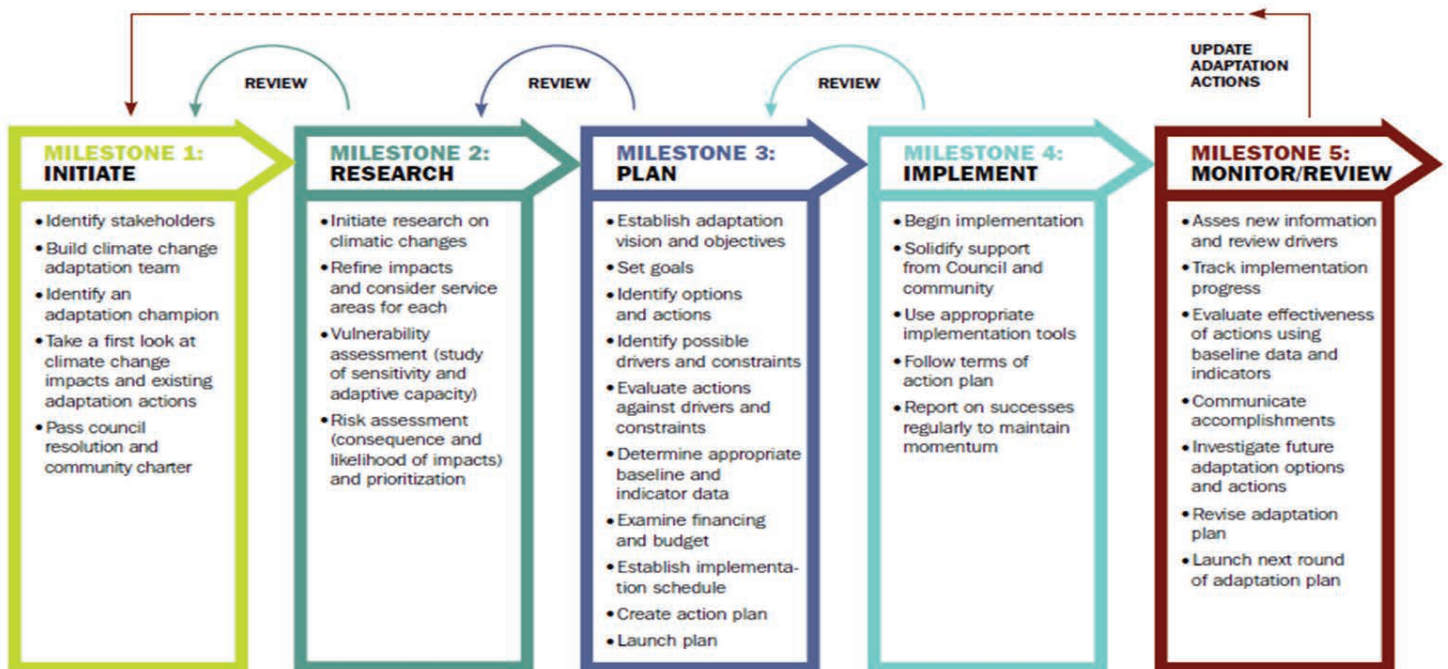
REVIEW

REVIEW

REVIEW

UPDATE ADAPTATION ACTIONS

MILESTONE 1: INITIATE

• Identify stakeholders
• Build climate change adaptation team
• Identify an adaptation champion
• Take a first look at climate change impacts and existing adaptation actions
• Pass council resolution and community charter

MILESTONE 2: RESEARCH

• Initiate research on climatic changes
• Refine impacts and consider service areas for each
• Vulnerability assessment (study of sensitivity and adaptive capacity)
• Risk assessment (consequence and likelihood of impacts) and prioritization

MILESTONE 3: PLAN

• Establish adaptation vision and objectives
• Set goals
• Identify options and actions
• Identify possible drivers and constraints
• Evaluate actions against drivers and constraints
• Determine appropriate baseline and indicator data
• Examine financing and budget
• Establish implementation schedule
• Create action plan
• Launch plan

MILESTONE 4: IMPLEMENT

• Begin implementation
• Solidify support from Council and community
• Use appropriate implementation tools
• Follow terms of action plan
• Report on successes regularly to maintain momentum

MILESTONE 5: MONITOR/REVIEW

• Asses new information and review drivers
• Track implementation progress
• Evaluate effectiveness of actions using baseline data and indicators
• Communicate accomplishments
• Investigate future adaptation options and actions
• Revise adaptation plan
• Launch next round of adaptation plan